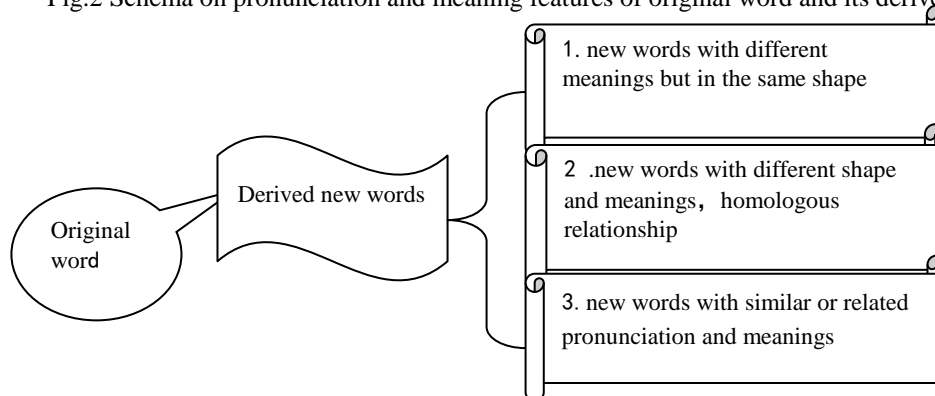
Fig.2 Schema on pronunciation and meaning features of original word and its deriv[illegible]

Original word

Derived new words

1. new words with different meanings but in the same shape

2 .new words with different shape and meanings， homologous relationship

3. new words with similar or related pronunciation and meanings